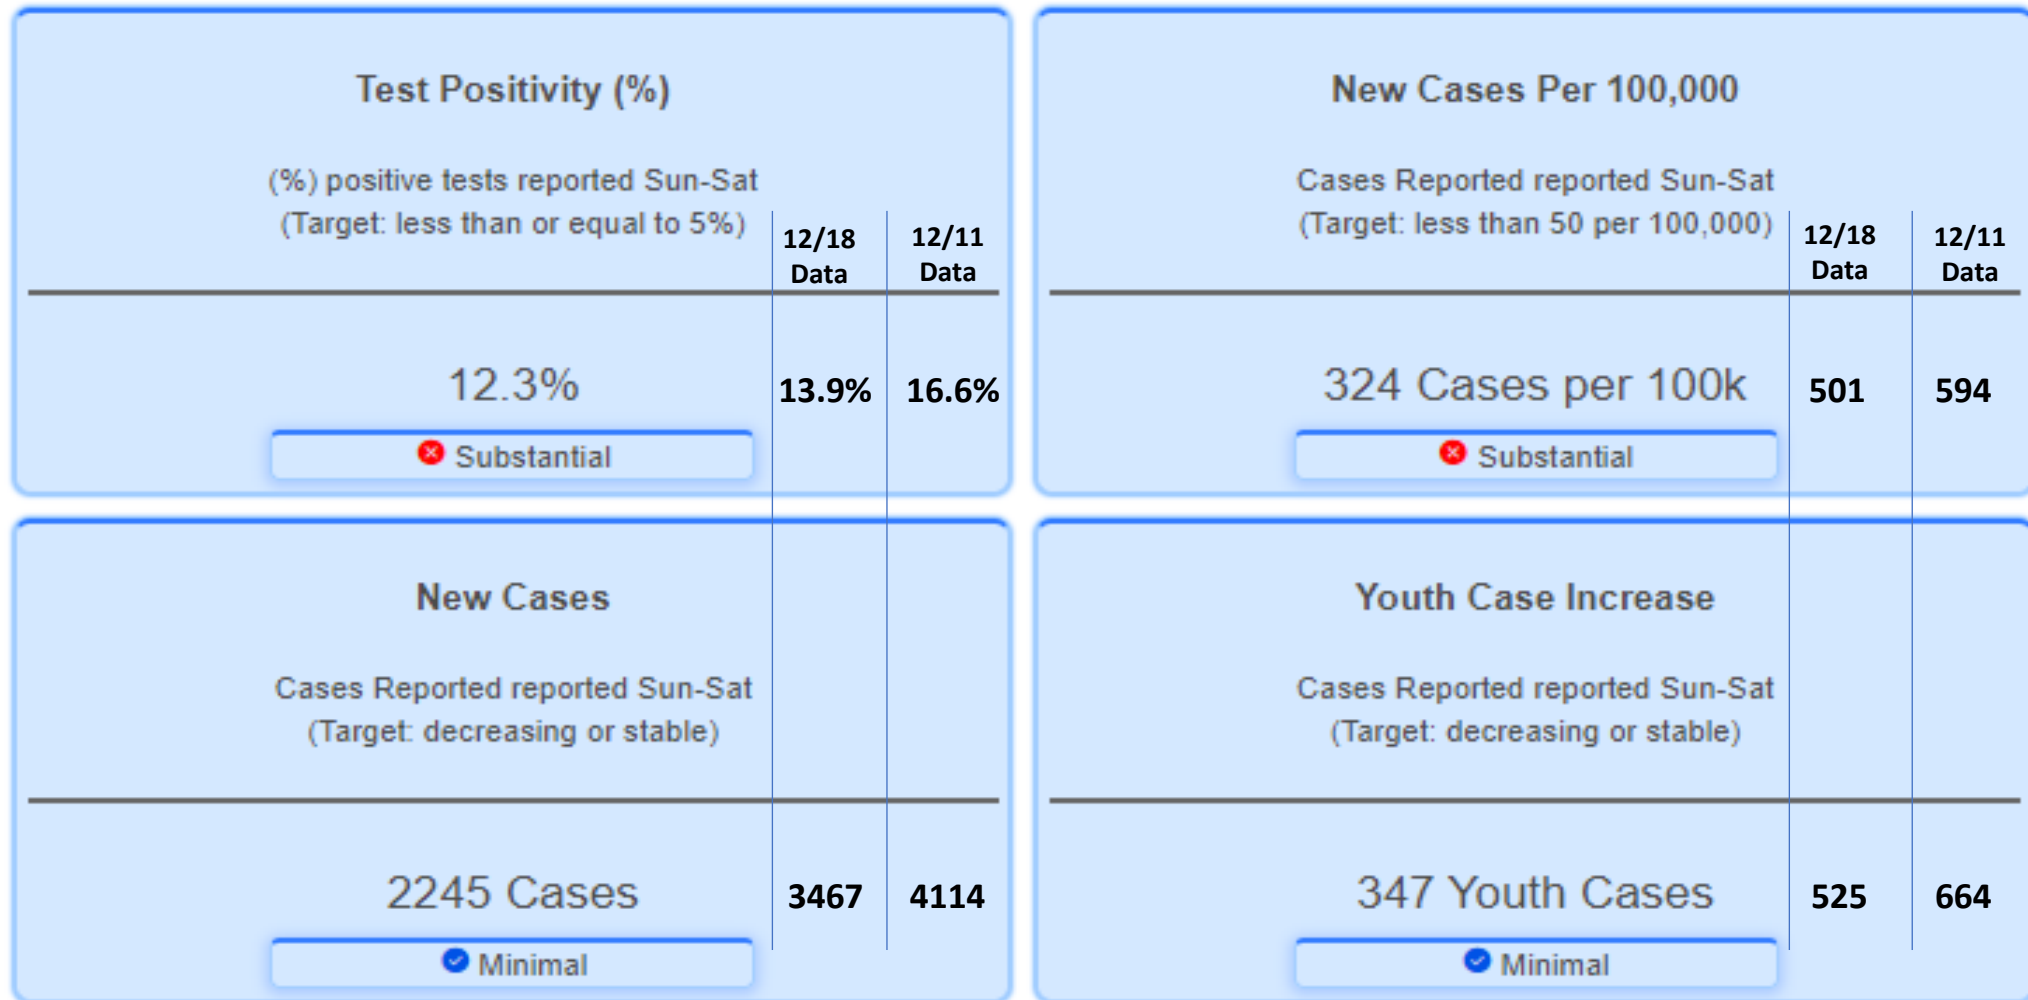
Test Positivity (%)

(%) positive tests reported Sun-Sat
(Target: less than or equal to 5%)

12/18 Data

12/11 Data

12.3%

Substantial

13.9%

16.6%

New Cases Per 100,000

Cases Reported reported Sun-Sat
(Target: less than 50 per 100,000)

12/18 Data

12/11 Data

324 Cases per 100k

Substantial

501

594

New Cases

Cases Reported reported Sun-Sat
(Target: decreasing or stable)

2245 Cases

Minimal

3467

4114

Youth Case Increase

Cases Reported reported Sun-Sat
(Target: decreasing or stable)

347 Youth Cases

Minimal

525

664